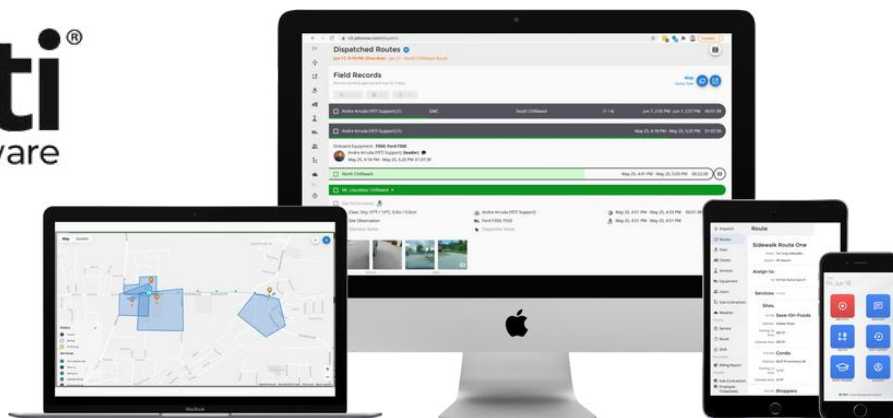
ti®
vare

Dispatched Routes
Field Records
Andre Arruda (YETI Support)
South Chilliwack
May 25, 4:16 PM - May 25, 5:25 PM
North Chilliwack
Mt. Lleystone Chilliwack
Andre Arruda (YETI Support)
Route
Sidewalk Route One
Assign to
Services
Sites
Save-On-Foods
Condo
Shoppers
MacBook
Fri, Jun 18